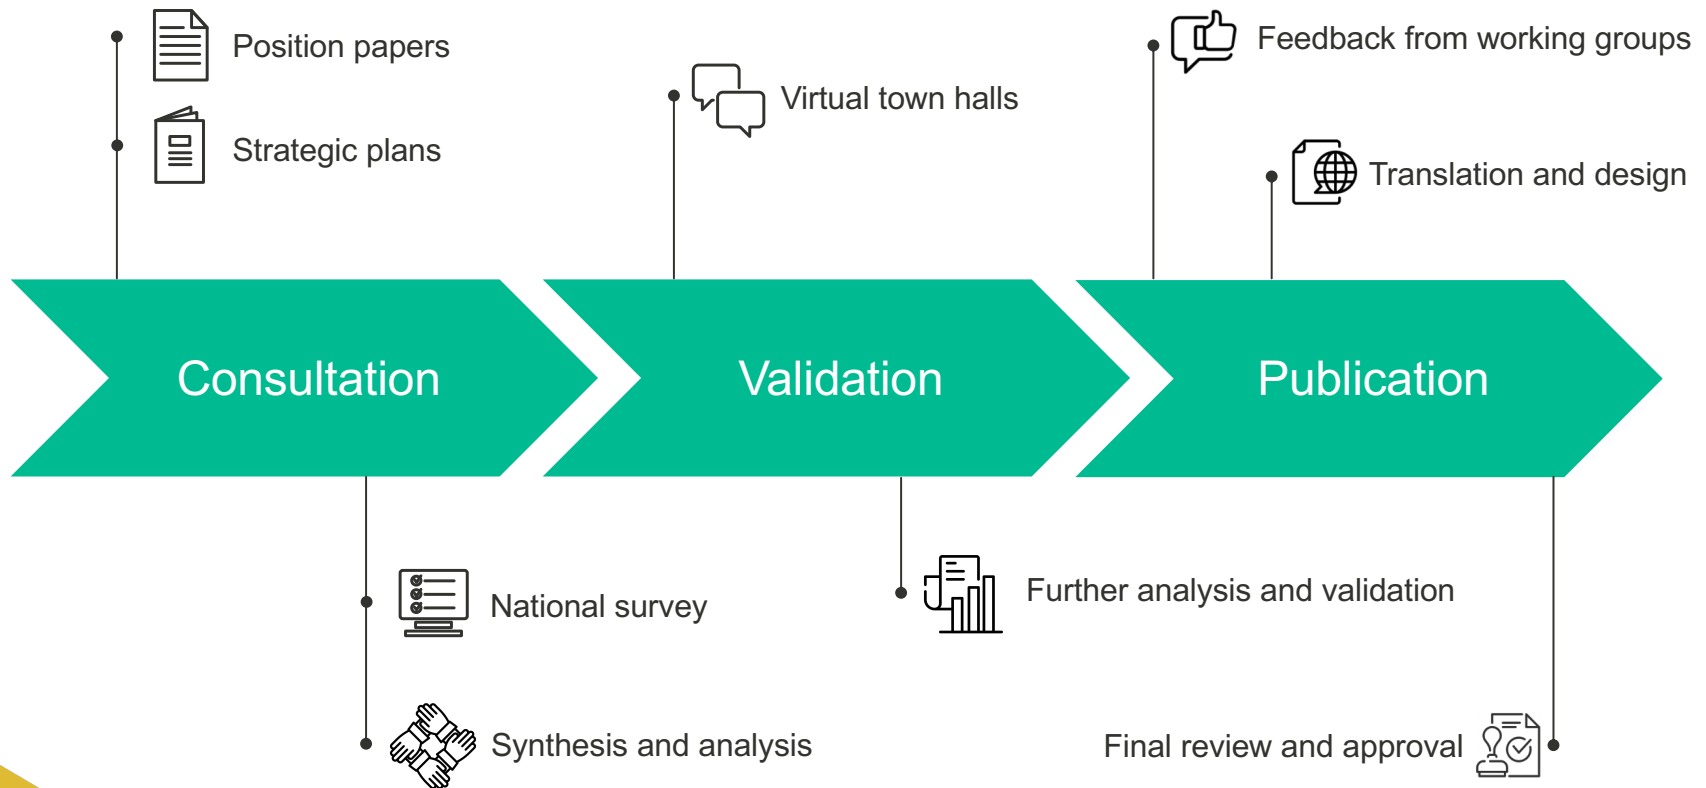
Position papers

Strategic plans

Virtual town halls

Feedback from working groups

Translation and design

Consultation

Validation

Publication

National survey

Synthesis and analysis

Further analysis and validation

Final review and approval